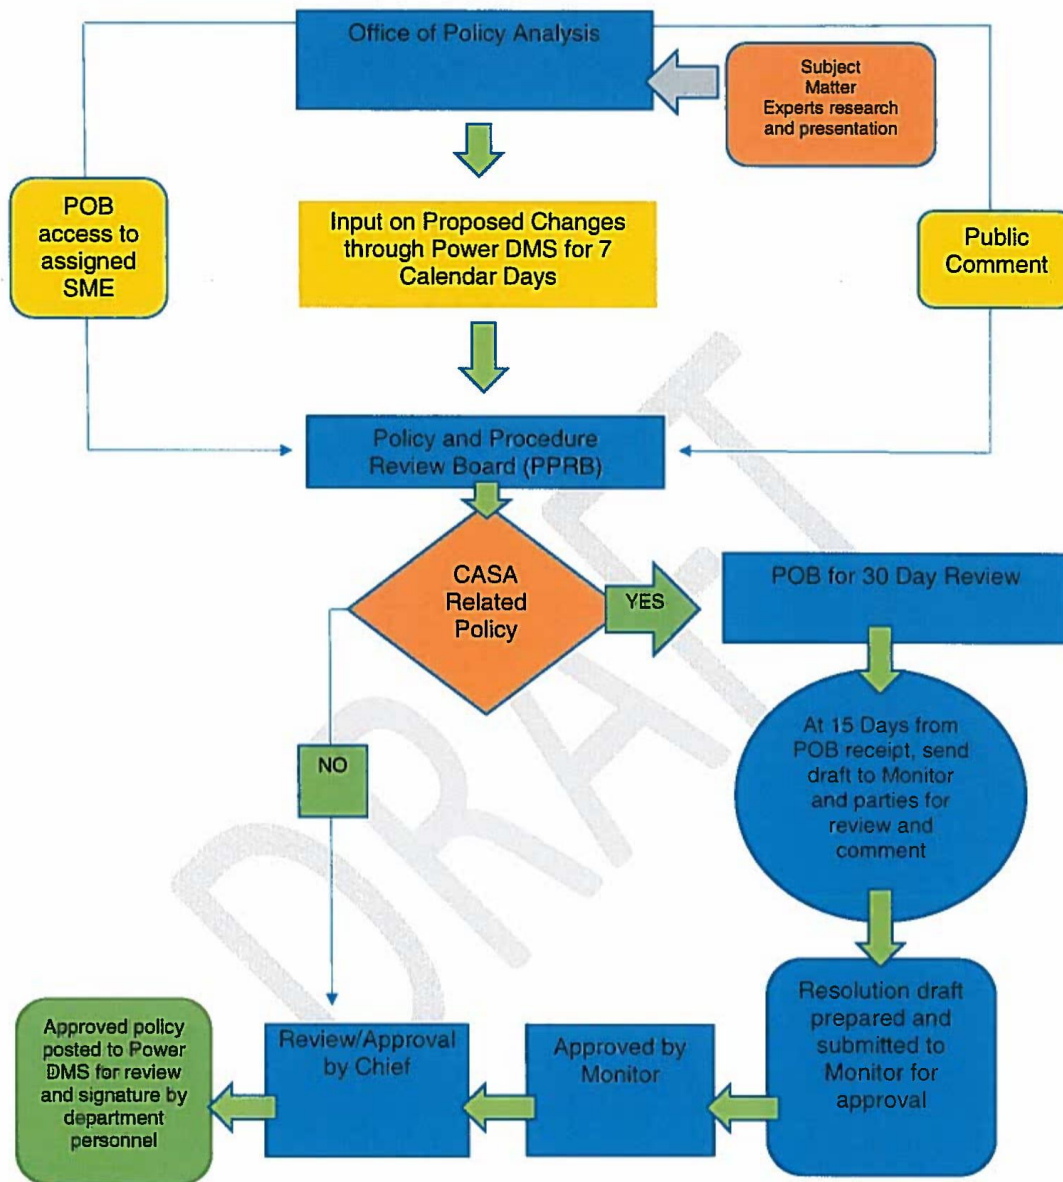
Office of Policy Analysis

Subject Matter Experts research and presentation

POB access to assigned SME

Input on Proposed Changes through Power DMS for 7 Calendar Days

Public Comment

Policy and Procedure Review Board (PPRB)

CASA Related Policy

YES

POB for 30 Day Review

NO

At 15 Days from POB receipt, send draft to Monitor and parties for review and comment

Resolution draft prepared and submitted to Monitor for approval

Approved by Monitor

Review/Approval by Chief

Approved policy posted to Power DMS for review and signature by department personnel

DRAFT